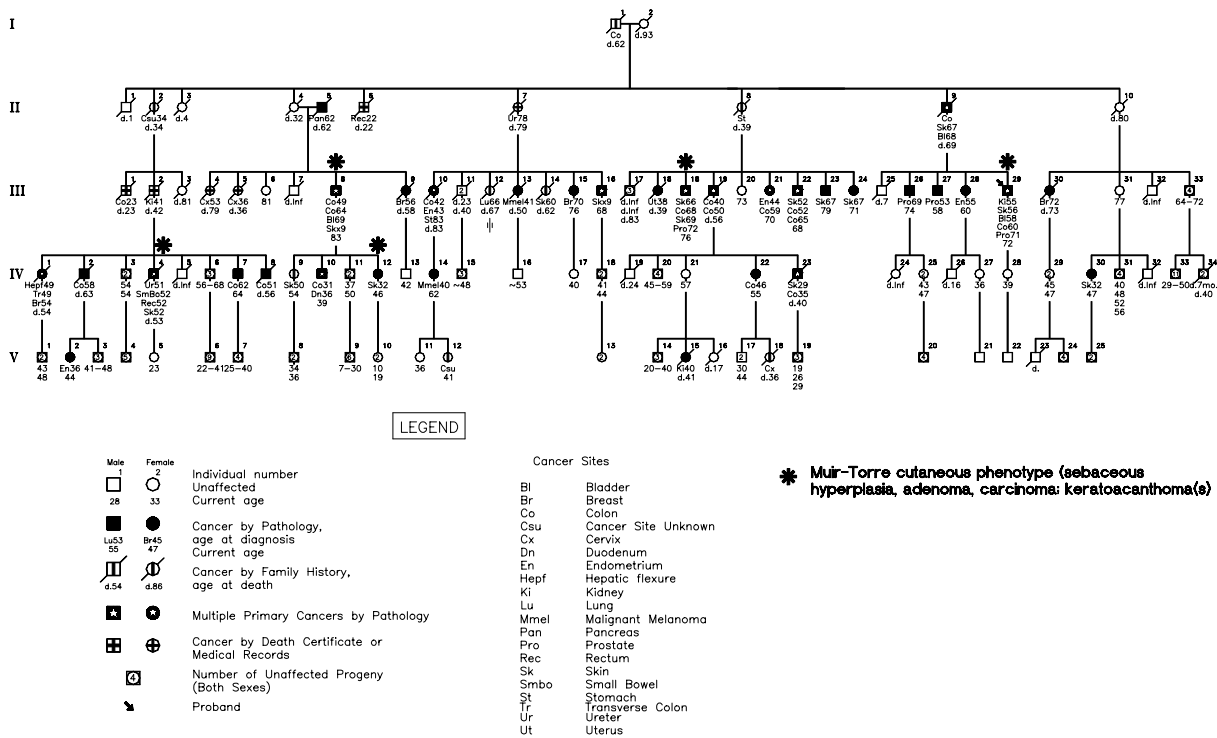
I

1 2
Co
d.62
d.93

II

1 d.1
2 Csu34 d.34
3 d.4
4 d.32
5 Pan62 d.62
6 Rec22 d.22
7 Ur78 d.79
8 St d.39
9 Co Sk67 Bl68 d.69
10 d.80

III

1 Co23 d.23
2 Ki41 d.42
3 d.81
4 Cx53 d.79
5 Cx36 d.36
6 81
7 d.Inf
8 Co49 Co64 Bl69 Skx9 83
9 Br56 d.58
10 Co42 En43 St83 d.83
11 d.23 d.40
12 Lu66 d.67
13 Mmel41 d.50
14 Sk60 d.62
15 Br70 76
16 Skx9 68
17 d.Inf d.Inf d.83
18 Ut38 d.39
19 Sk66 Co68 Sk69 Pro72 76
19 Co40 Co50 d.56
20 73
21 En44 Co59 70
22 Sk52 Co52 Co65 68
23 Sk67 79
24 Sk67 71
25 d.7
26 Pro69 74
27 Pro53 58
28 En55 60
29 Ki55 Sk56 Bl58 Co60 Pro71 72
30 Br72 d.73
31 77
32 d.Inf
33 4 64–72

IV

1 Hepf49 Tr49 Br54 d.54
2 Co58 d.63
3 2 54 54
4 Ur51 SmBo52 Rec52 Sk52 d.53
5 d.Inf
6 5 56–68
7 Co62 64
8 Co51 d.56
9 Sk50 54
10 Co31 Dn36 39
11 2 37 50
12 Sk32 46
13 42
14 Mmel40 62
15 3 ~48
16 ~53
17 40
18 2 41 44
19 d.24
20 3 45–59
21 57
22 Co46 55
23 Sk29 Co35 d.40
24 d.Inf
25 2 43 47
26 d.16
27 36
28 39
29 2 45 47
30 Sk32 47
31 4 40 48 52 56
32 d.Inf
33 3 29–50
34 2 d.7mo. d.40

V

1 2 43 48
2 En36 44
3 3 41–48
4 3
5 23
6 3 22–41
7 4 25–40
8 2 34 36
9 3 7–30
10 2 10 19
11 36
12 Csu 41
13 2
14 3 20–40
15 Ki40 d.41
16 d.17
17 2 30 44
18 Cx d.36
19 3 19 26 29
20 4
21
22
23 d.
24 4
25 2

LEGEND

Male 1 Female 2 Individual number
Unaffected
28 33 Current age

Cancer by Pathology, age at diagnosis
Lu53 55 Br45 47 Current age

Cancer by Family History, age at death
d.54 d.86

Multiple Primary Cancers by Pathology

Cancer by Death Certificate or Medical Records

4 Number of Unaffected Progeny (Both Sexes)

Proband

Cancer Sites

| | |
|---|---|
| Bl | Bladder |
| Br | Breast |
| Co | Colon |
| Csu | Cancer Site Unknown |
| Cx | Cervix |
| Dn | Duodenum |
| En | Endometrium |
| Hepf | Hepatic flexure |
| Ki | Kidney |
| Lu | Lung |
| Mmel | Malignant Melanoma |
| Pan | Pancreas |
| Pro | Prostate |
| Rec | Rectum |
| Sk | Skin |
| Smbo | Small Bowel |
| St | Stomach |
| Tr | Transverse Colon |
| Ur | Ureter |
| Ut | Uterus |

Muir-Torre cutaneous phenotype (sebaceous hyperplasia, adenoma, carcinoma; keratoacanthoma(s)